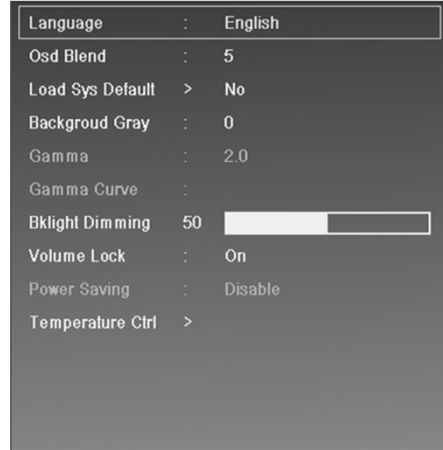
| | | |
|---|---|---|
| Language | : | English |
| Osd Blend | : | 5 |
| Load Sys Default | > | No |
| Backgroud Gray | : | 0 |
| Gamma | : | 2.0 |
| Gamma Curve | : | |
| Bklight Dimming | 50 | |
| Volume Lock | : | On |
| Power Saving | : | Disable |
| Temperature Ctrl | > | |